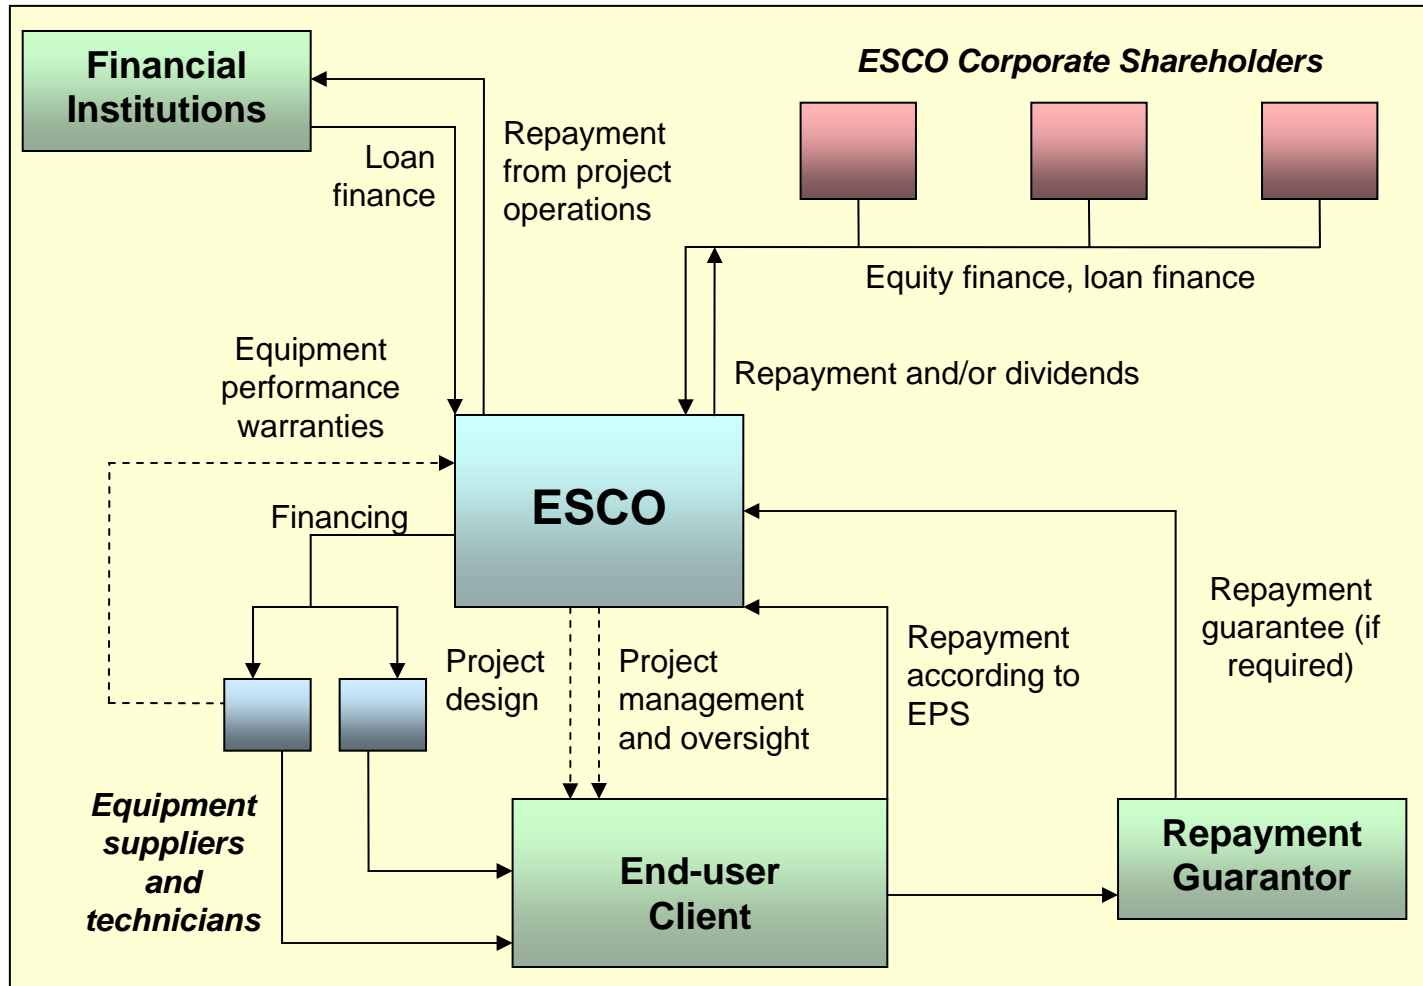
Financial Institutions

Loan finance

Repayment from project operations

ESCO Corporate Shareholders

Equity finance, loan finance

Repayment and/or dividends

Equipment performance warranties

ESCO

Financing

Project design

Project management and oversight

Repayment according to EPS

Repayment guarantee (if required)

Equipment suppliers and technicians

End-user Client

Repayment Guarantor